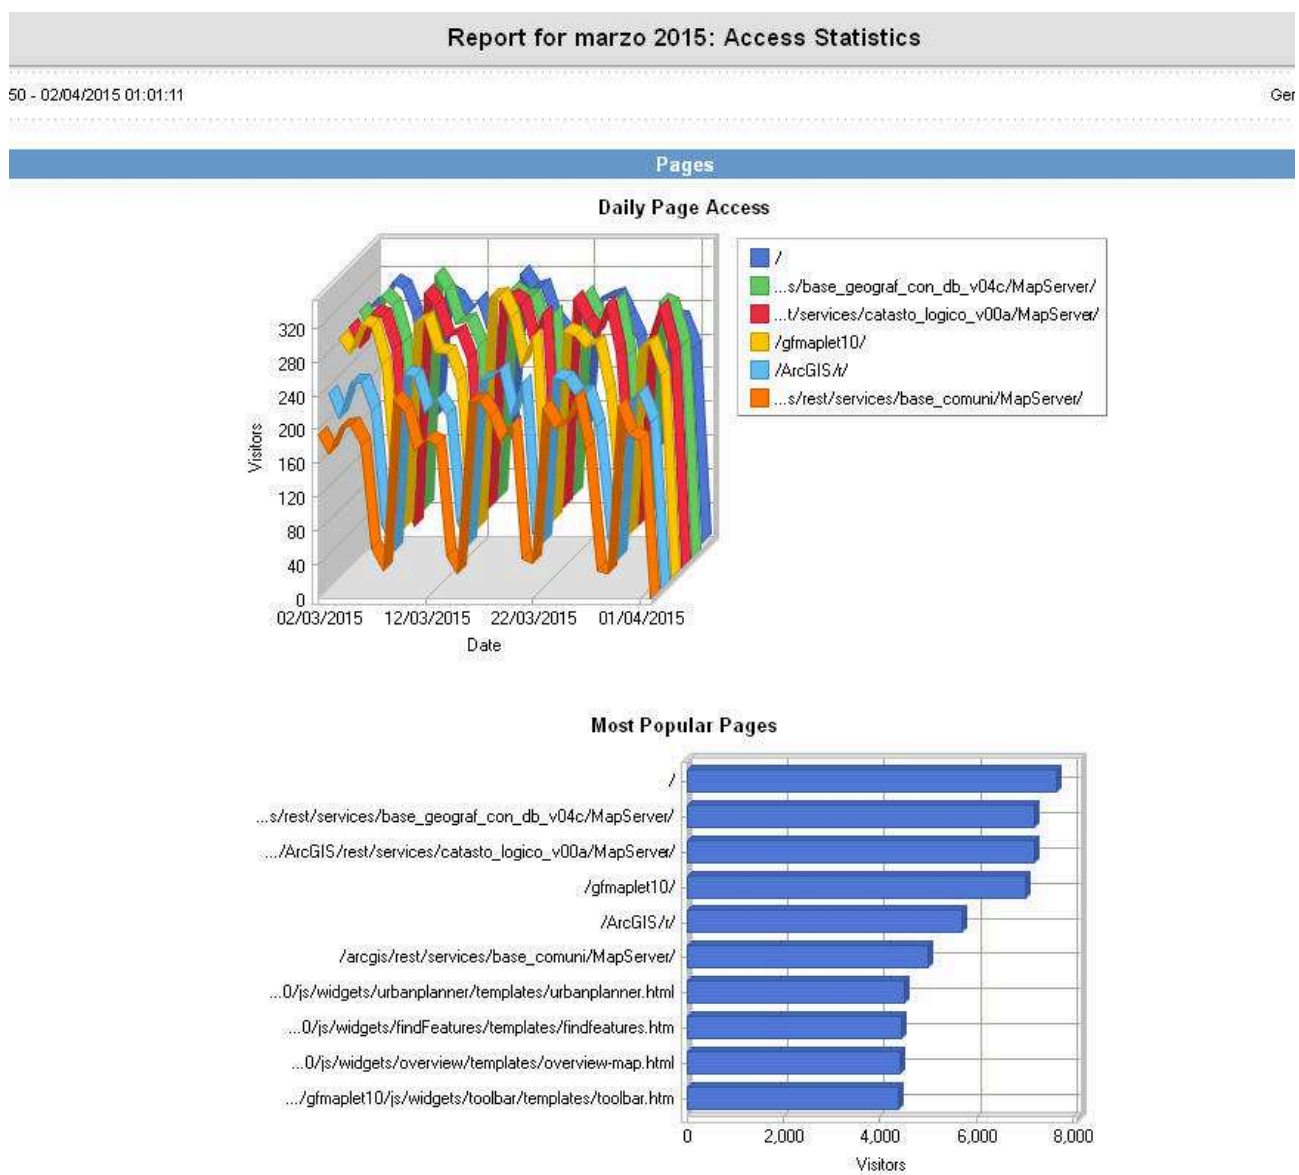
Report for marzo 2015: Access Statistics

50 - 02/04/2015 01:01:11

Ger

Pages

Daily Page Access

/
...s/base_geograf_con_db_v04c/MapServer/
...t/services/catasto_logico_v00a/MapServer/
/gfmaplet10/
/ArcGIS/r/
...s/rest/services/base_comuni/MapServer/

Visitors

320
280
240
200
160
120
80
40
0

02/03/2015 12/03/2015 22/03/2015 01/04/2015

Date

Most Popular Pages

/
...s/rest/services/base_geograf_con_db_v04c/MapServer/
.../ArcGIS/rest/services/catasto_logico_v00a/MapServer/
/gfmaplet10/
/ArcGIS/r/
/arcgis/rest/services/base_comuni/MapServer/
...0/js/widgets/urbanplanner/templates/urbanplanner.html
...0/js/widgets/findFeatures/templates/findfeatures.htm
...0/js/widgets/overview/templates/overview-map.html
.../gfmaplet10/js/widgets/toolbar/templates/toolbar.htm

0 2,000 4,000 6,000 8,000

Visitors